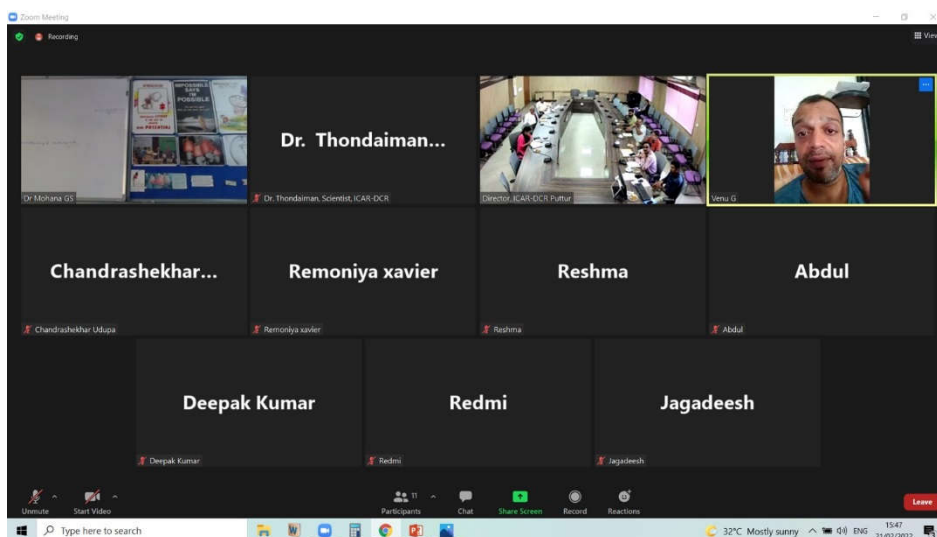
Zoom Meeting

Recording

View

IMPOSSIBLE SAYS I'M POSSIBLE

Dr Mohana GS

Dr. Thondaiman...

Dr. Thondaiman, Scientist, ICAR-DCR

Director, ICAR-DCR Puttur

Venu G

Chandrashekhar...

Chandrashekhar Udupa

Remoniya xavier

Remoniya xavier

Reshma

Reshma

Abdul

Abdul

Deepak Kumar

Deepak Kumar

Redmi

Redmi

Jagadeesh

Jagadeesh

Unmute

Start Video

11

Participants

Chat

Share Screen

Record

Reactions

Leave

Type here to search

32°C Mostly sunny

ENG

15:47

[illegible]